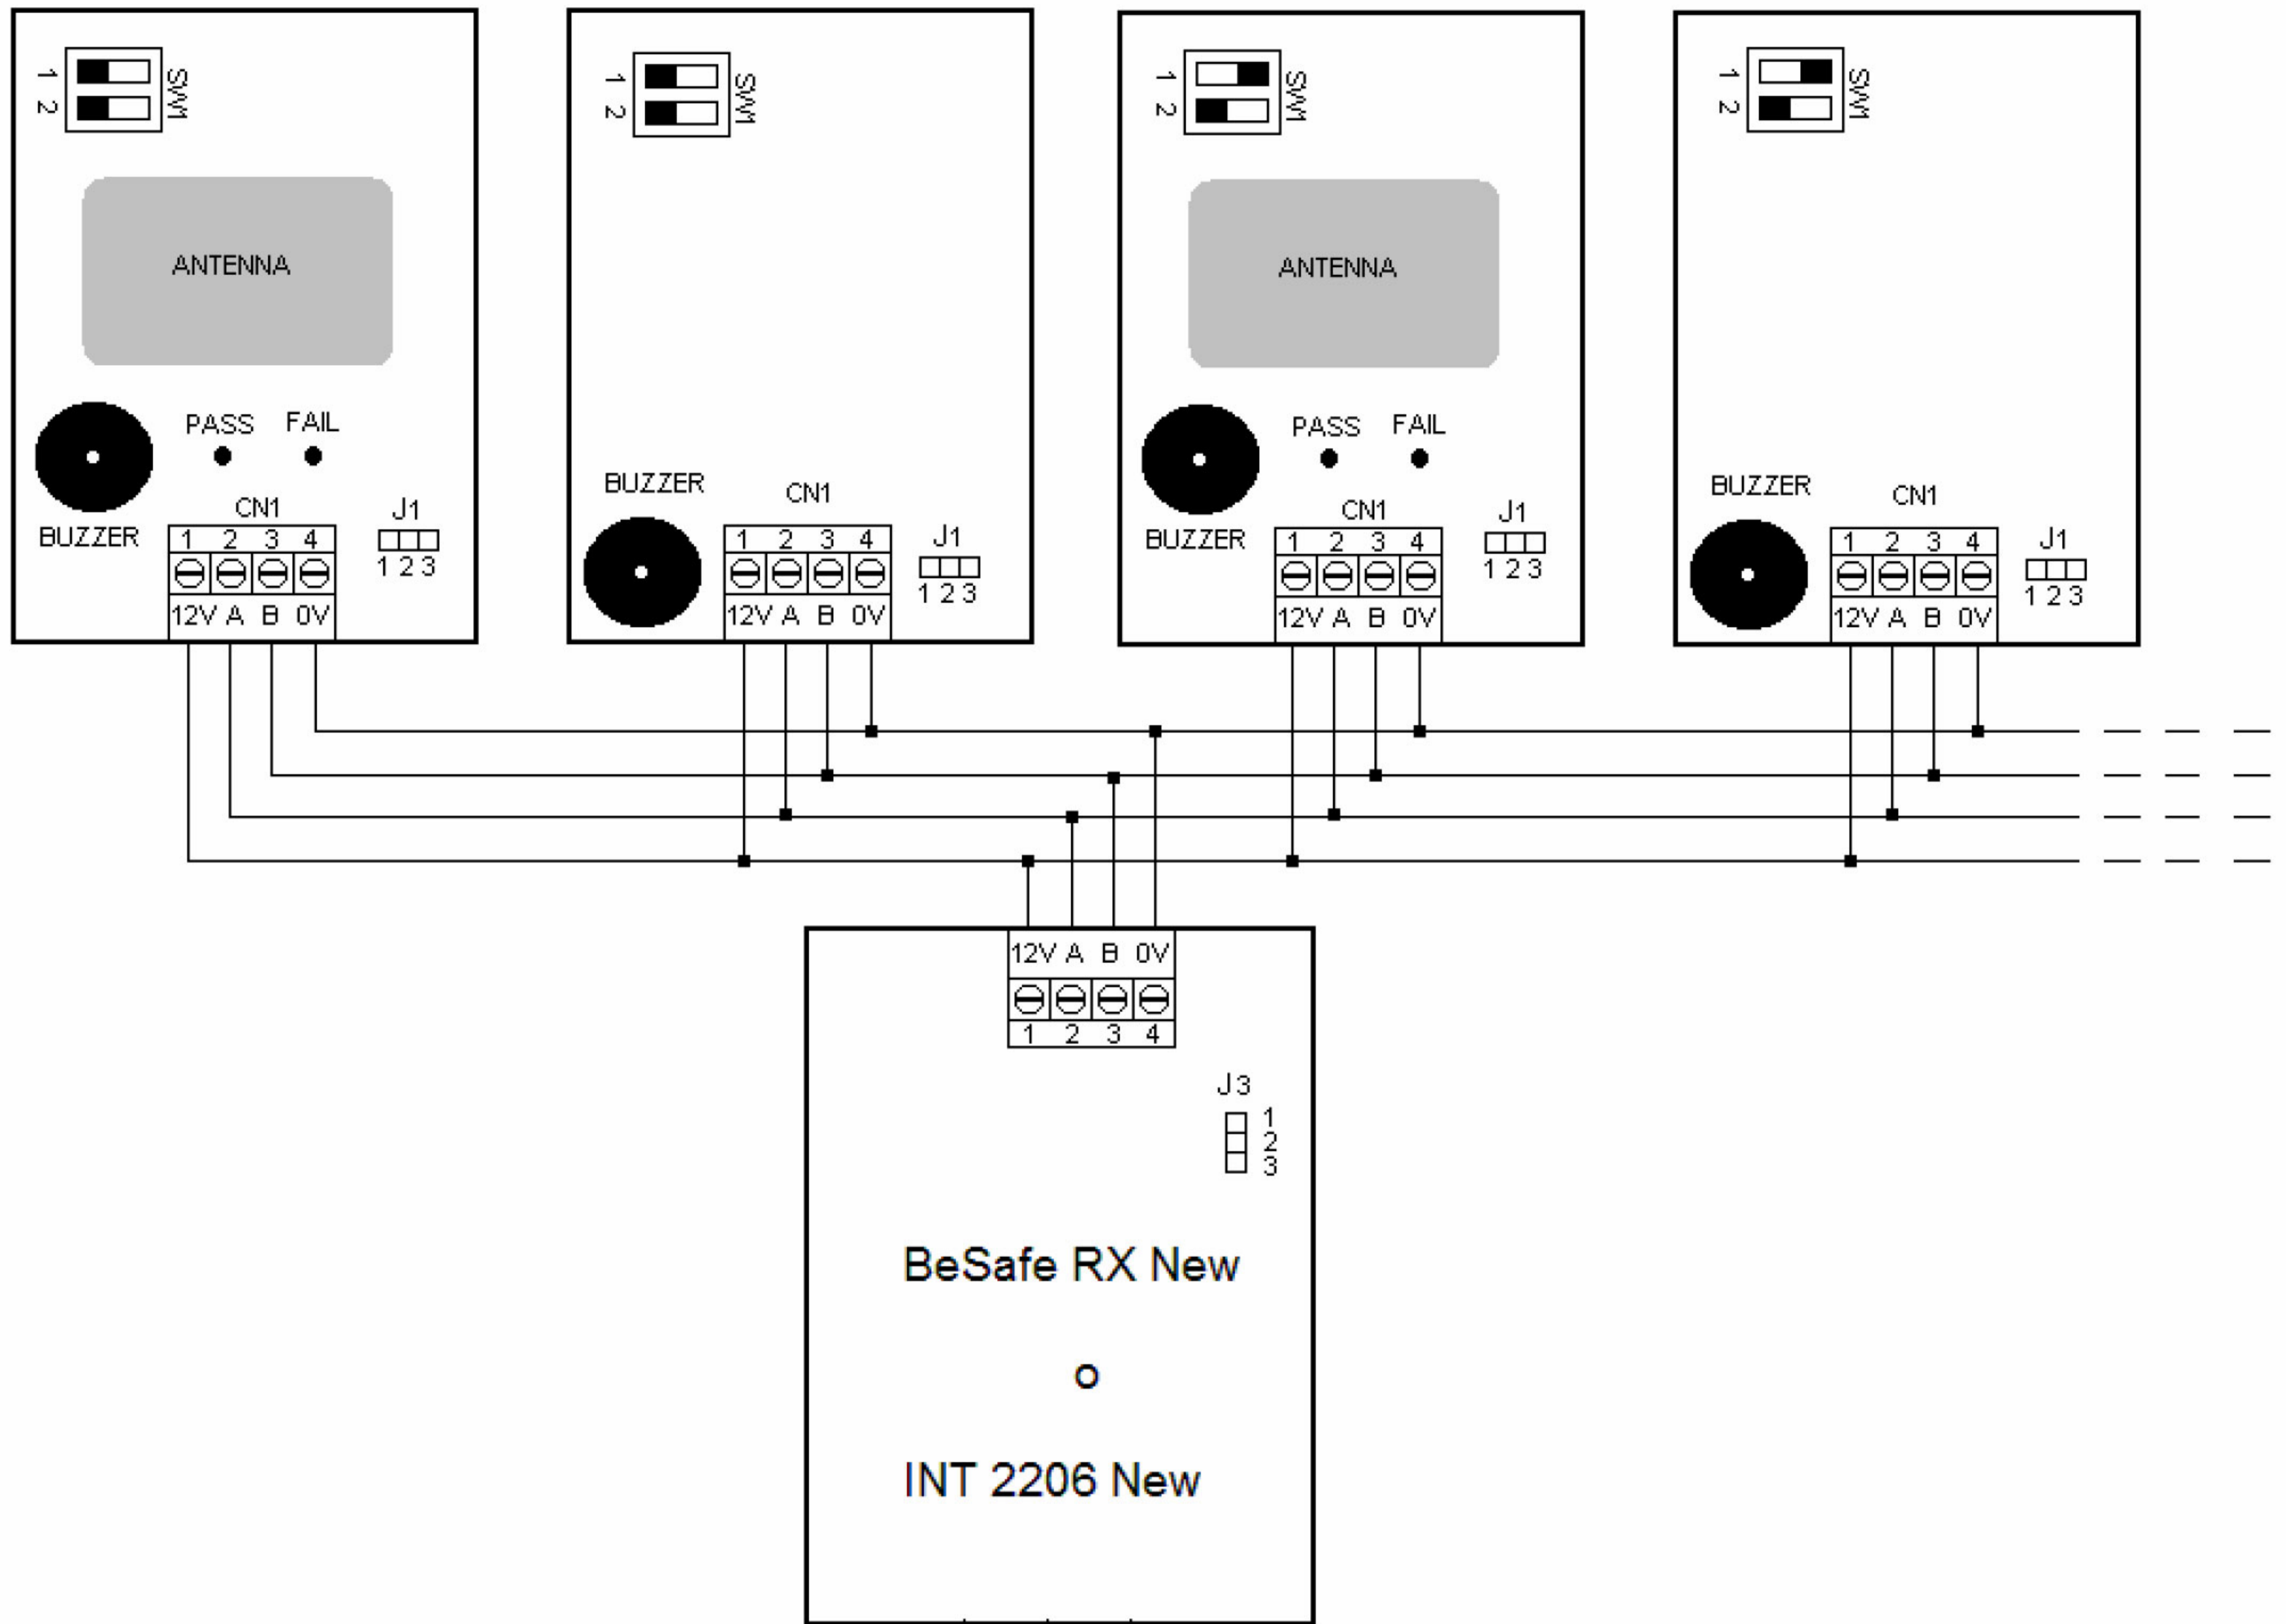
1 2 SW1

ANTENNA

PASS FAIL

BUZZER

CN1

1 2 3 4

12V A B 0V

J1

1 2 3

1 2 SW1

BUZZER

CN1

1 2 3 4

12V A B 0V

J1

1 2 3

1 2 SW1

ANTENNA

PASS FAIL

BUZZER

CN1

1 2 3 4

12V A B 0V

J1

1 2 3

1 2 SW1

BUZZER

CN1

1 2 3 4

12V A B 0V

J1

1 2 3

12V A B 0V

1 2 3 4

J3

1 2 3

BeSafe RX New

o

INT 2206 New